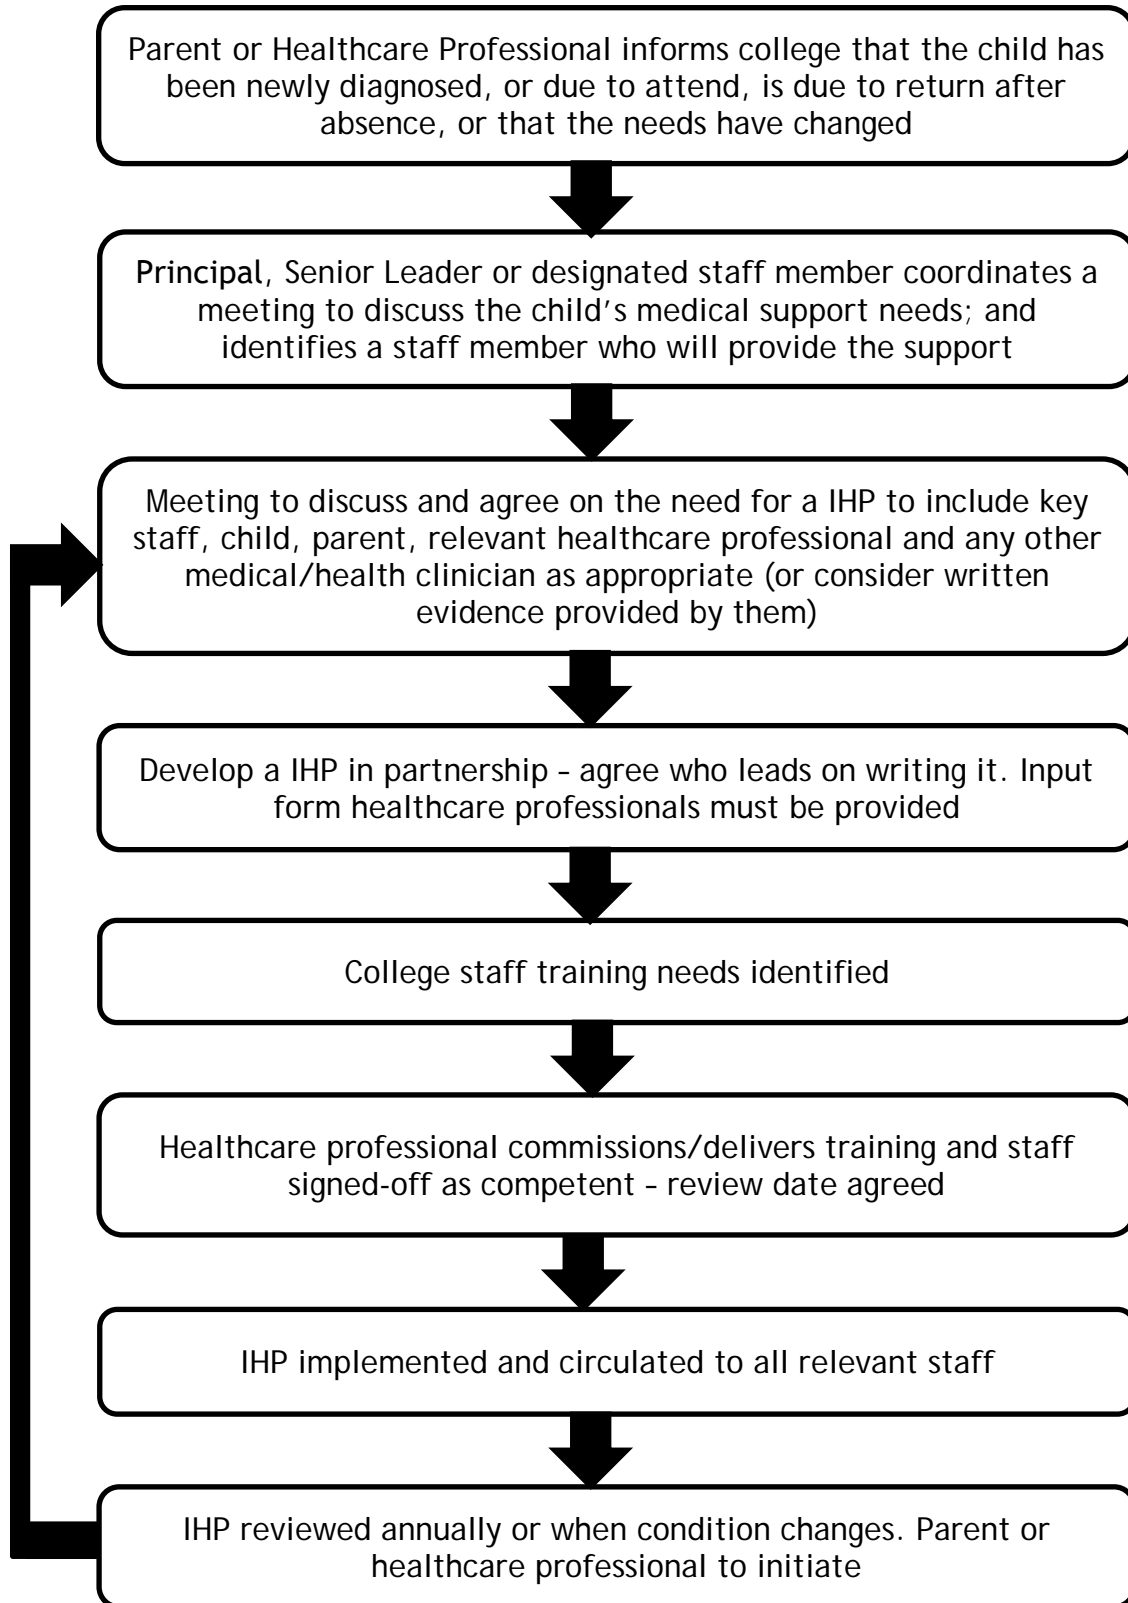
Parent or Healthcare Professional informs college that the child has been newly diagnosed, or due to attend, is due to return after absence, or that the needs have changed

Principal, Senior Leader or designated staff member coordinates a meeting to discuss the child's medical support needs; and identifies a staff member who will provide the support

Meeting to discuss and agree on the need for a IHP to include key staff, child, parent, relevant healthcare professional and any other medical/health clinician as appropriate (or consider written evidence provided by them)

Develop a IHP in partnership – agree who leads on writing it. Input form healthcare professionals must be provided

College staff training needs identified

Healthcare professional commissions/delivers training and staff signed-off as competent – review date agreed

IHP implemented and circulated to all relevant staff

IHP reviewed annually or when condition changes. Parent or healthcare professional to initiate